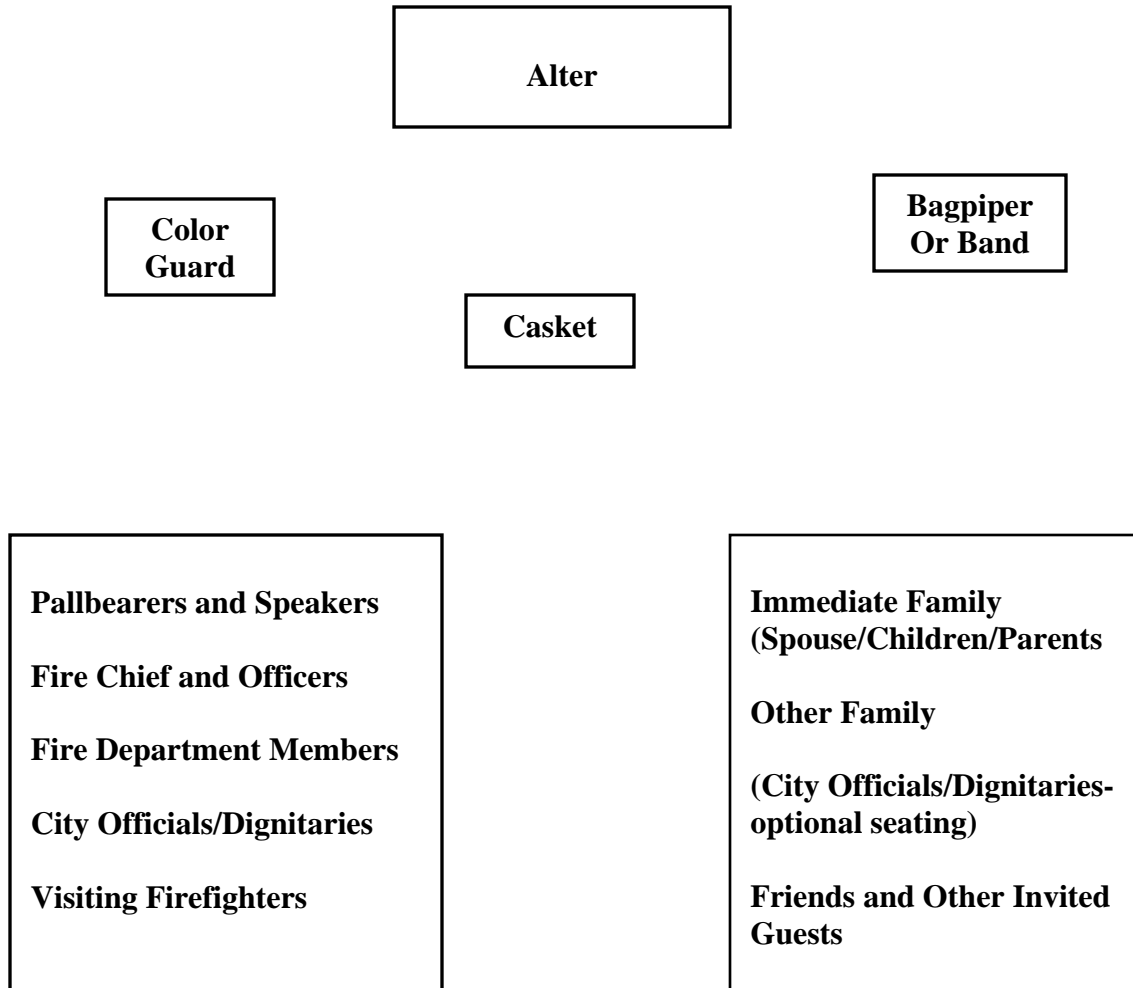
Alter

Color Guard

Bagpiper Or Band

Casket

Pallbearers and Speakers

Fire Chief and Officers

Fire Department Members

City Officials/Dignitaries

Visiting Firefighters

Immediate Family (Spouse/Children/Parents

Other Family

(City Officials/Dignitaries-optional seating)

Friends and Other Invited Guests